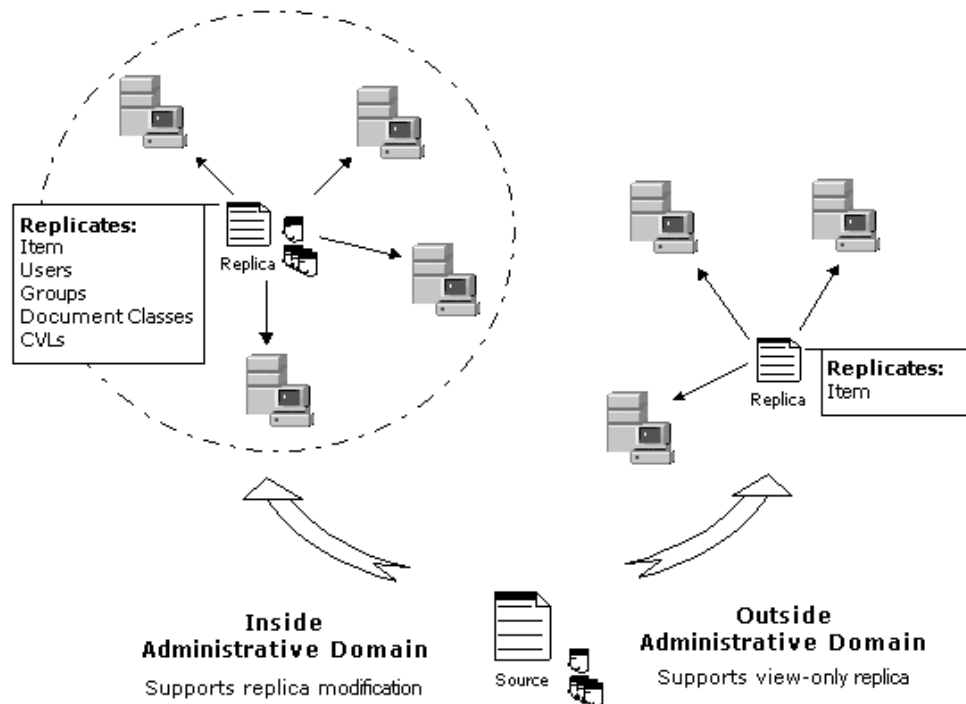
Replicates:
Item
Users
Groups
Document Classes
CVLs

Replica

Replicates:
Item

Replica

Inside
Administrative Domain
Supports replica modification

Source

Outside
Administrative Domain
Supports view-only replica